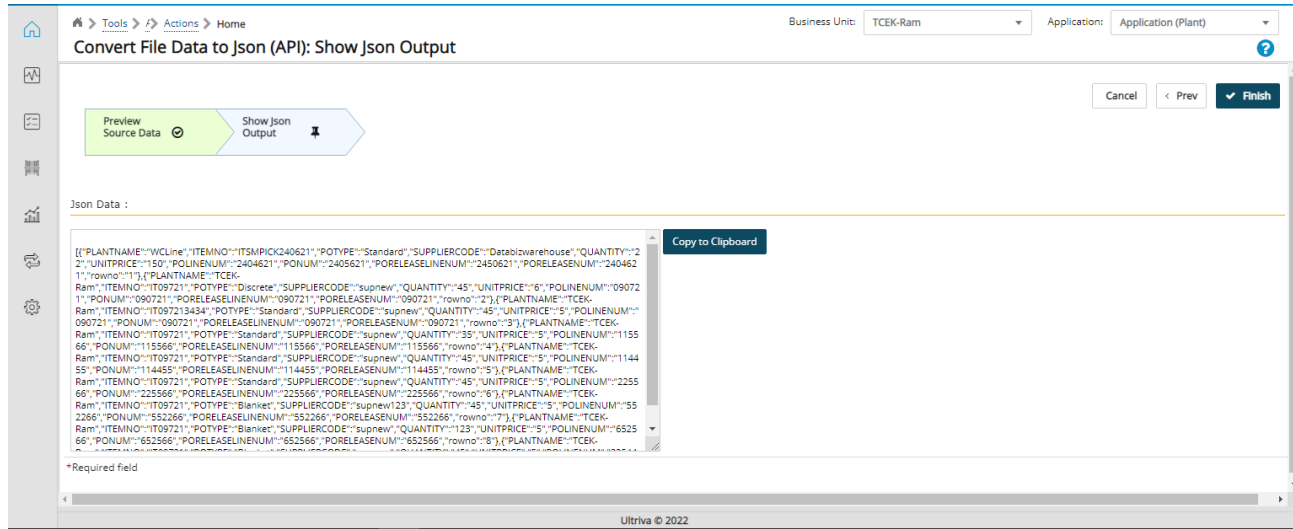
Tools > Actions > Home

Business Unit: TCEK-Ram

Application: Application (Plant)

Convert File Data to Json (API): Show Json Output

Cancel

< Prev

Finish

Preview Source Data

Show Json Output

Json Data :

[{"PLANTNAME":"WCLine","ITEMNO":"ITSMPICK240621","POTYPE":"Standard","SUPPLIERCODE":"Databizwarehouse","QUANTITY":"22","UNITPRICE":"150","POLINENUM":"2404621","PONUM":"2405621","PORELEASELINENUM":"2450621","PORELEASENUM":"2404621","rowno":"1"},{"PLANTNAME":"TCEK-Ram","ITEMNO":"IT09721","POTYPE":"Discrete","SUPPLIERCODE":"supnew","QUANTITY":"45","UNITPRICE":"6","POLINENUM":"090721","PONUM":"090721","PORELEASELINENUM":"090721","PORELEASENUM":"090721","rowno":"2"},{"PLANTNAME":"TCEK-Ram","ITEMNO":"IT097213434","POTYPE":"Standard","SUPPLIERCODE":"supnew","QUANTITY":"45","UNITPRICE":"5","POLINENUM":"090721","PONUM":"090721","PORELEASELINENUM":"090721","PORELEASENUM":"090721","rowno":"3"},{"PLANTNAME":"TCEK-Ram","ITEMNO":"IT09721","POTYPE":"Standard","SUPPLIERCODE":"supnew","QUANTITY":"35","UNITPRICE":"5","POLINENUM":"115566","PONUM":"115566","PORELEASELINENUM":"115566","PORELEASENUM":"115566","rowno":"4"},{"PLANTNAME":"TCEK-Ram","ITEMNO":"IT09721","POTYPE":"Standard","SUPPLIERCODE":"supnew","QUANTITY":"45","UNITPRICE":"5","POLINENUM":"114455","PONUM":"114455","PORELEASELINENUM":"114455","PORELEASENUM":"114455","rowno":"5"},{"PLANTNAME":"TCEK-Ram","ITEMNO":"IT09721","POTYPE":"Standard","SUPPLIERCODE":"supnew","QUANTITY":"45","UNITPRICE":"5","POLINENUM":"225566","PONUM":"225566","PORELEASELINENUM":"225566","PORELEASENUM":"225566","rowno":"6"},{"PLANTNAME":"TCEK-Ram","ITEMNO":"IT09721","POTYPE":"Blanket","SUPPLIERCODE":"supnew123","QUANTITY":"45","UNITPRICE":"5","POLINENUM":"552266","PONUM":"552266","PORELEASELINENUM":"552266","PORELEASENUM":"552266","rowno":"7"},{"PLANTNAME":"TCEK-Ram","ITEMNO":"IT09721","POTYPE":"Blanket","SUPPLIERCODE":"supnew","QUANTITY":"123","UNITPRICE":"5","POLINENUM":"652566","PONUM":"652566","PORELEASELINENUM":"652566","PORELEASENUM":"652566","rowno":"8"},{"PLANTNAME":"TCEK-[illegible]

Copy to Clipboard

*Required field

Ultriva © 2022